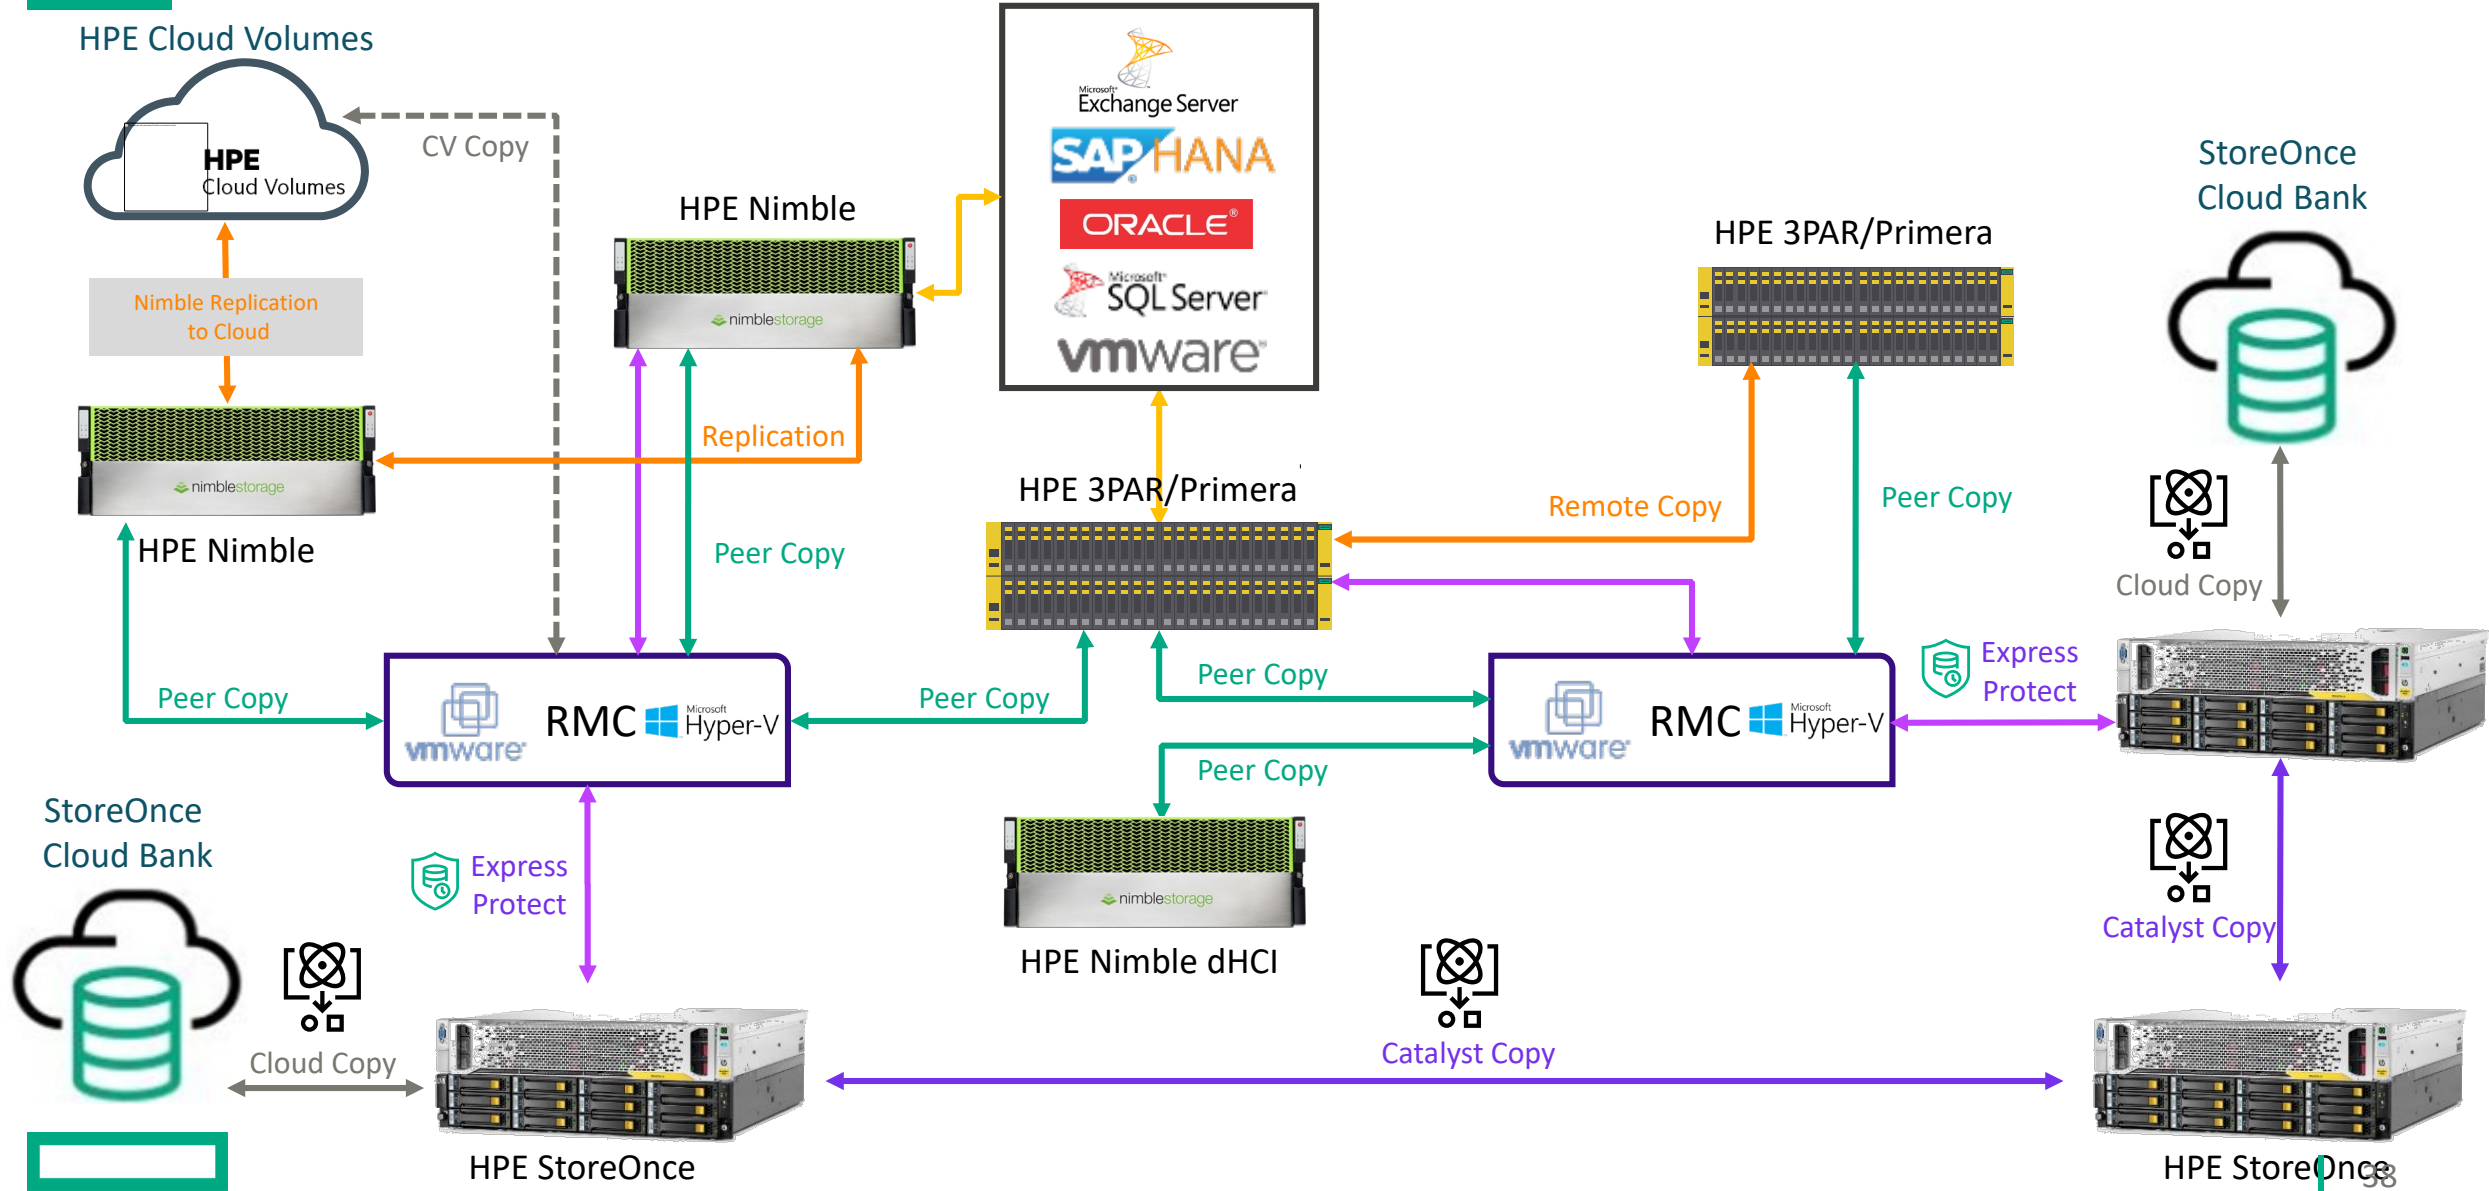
HPE Cloud Volumes

HPE Cloud Volumes

CV Copy

Nimble Replication to Cloud

HPE Nimble

nimblestorage

HPE Nimble

nimblestorage

Microsoft Exchange Server

SAP HANA

ORACLE

Microsoft SQL Server

vmware

Replication

Peer Copy

HPE 3PAR/Primera

HPE 3PAR/Primera

Remote Copy

Peer Copy

StoreOnce Cloud Bank

Cloud Copy

Peer Copy

vmware RMC Microsoft Hyper-V

Peer Copy

Peer Copy

Peer Copy

vmware RMC Microsoft Hyper-V

Express Protect

StoreOnce Cloud Bank

Express Protect

nimblestorage

HPE Nimble dHCI

Catalyst Copy

Cloud Copy

Catalyst Copy

HPE StoreOnce

HPE StoreOnce

38